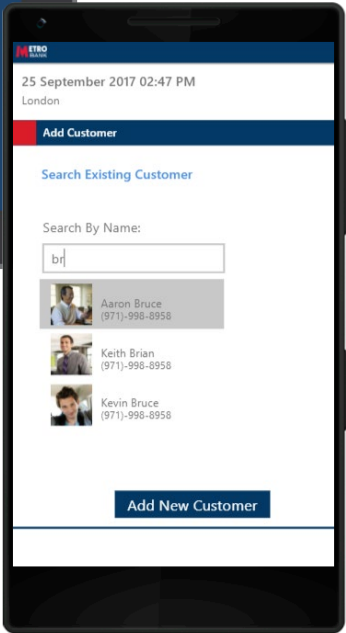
METRO BANK

25 September 2017 02:47 PM
London

Add Customer

Search Existing Customer

Search By Name:

br

Aaron Bruce
(971)-998-8958

Keith Brian
(971)-998-8958

Kevin Bruce
(971)-998-8958

Add New Customer